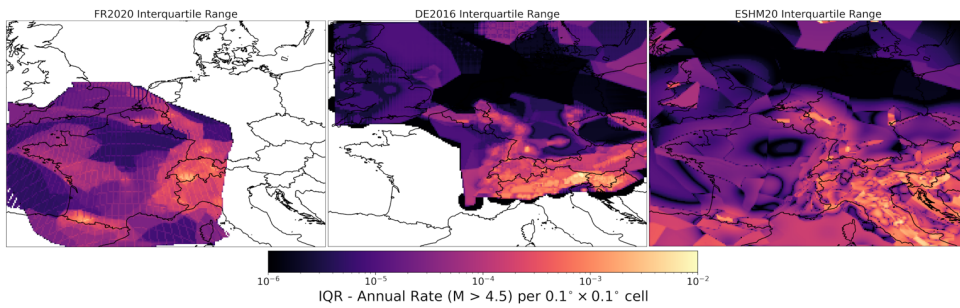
FR2020 Interquartile Range

DE2016 Interquartile Range

ESHM20 Interquartile Range

$10^{-6}$ $10^{-5}$ $10^{-4}$ $10^{-3}$ $10^{-2}$

IQR - Annual Rate (M > 4.5) per $0.1^{\circ} \times 0.1^{\circ}$ cell